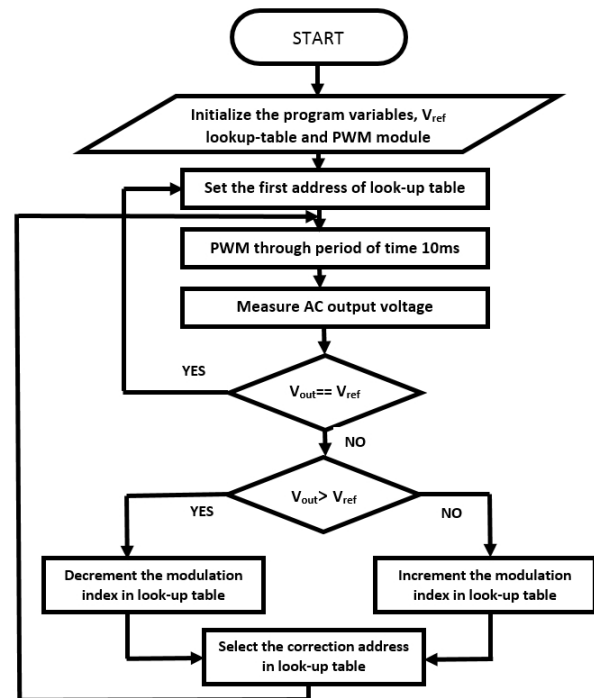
START

Initialize the program variables, $V_{ref}$ lookup-table and PWM module

Set the first address of look-up table

PWM through period of time 10ms

Measure AC output voltage

YES

$V_{out}$== $V_{ref}$

NO

$V_{out}$> $V_{ref}$

YES

NO

Decrement the modulation index in look-up table

Increment the modulation index in look-up table

Select the correction address in look-up table